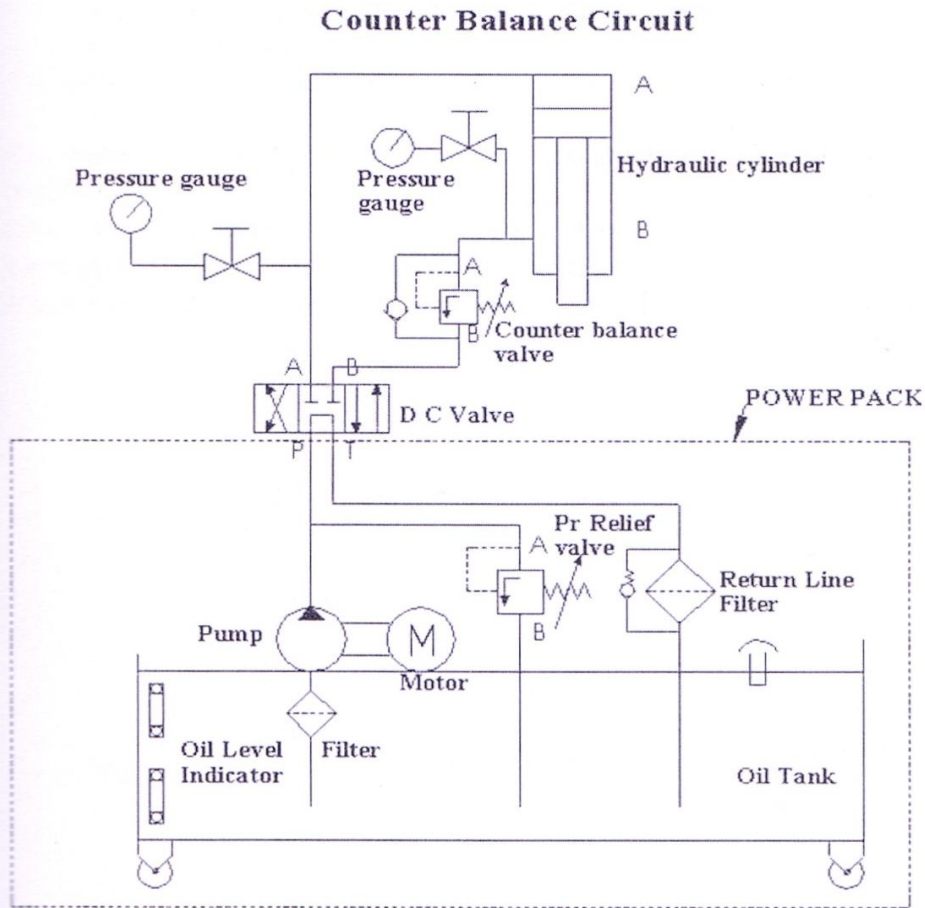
Counter Balance Circuit

A

Pressure gauge

Pressure gauge

Hydraulic cylinder

B

A

B

Counter balance valve

A

B

D C Valve

POWER PACK

P

T

A

Pr Relief valve

Return Line Filter

Pump

M

B

Motor

Oil Level Indicator

Filter

Oil Tank